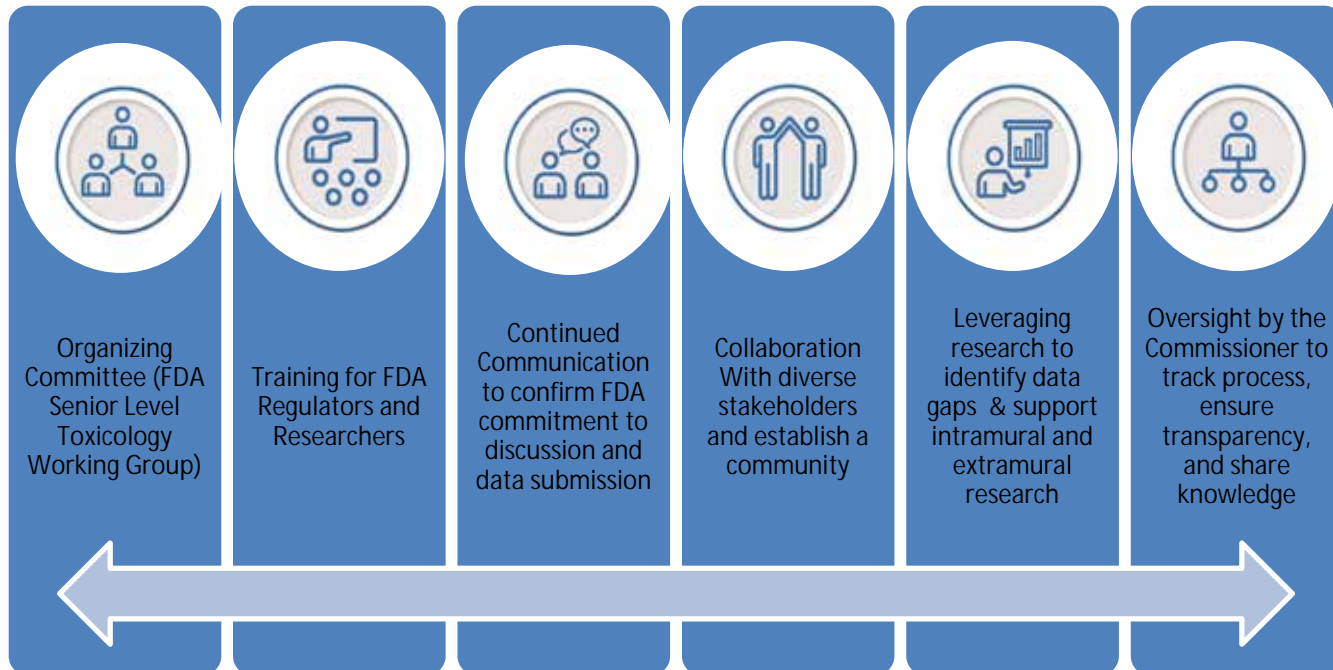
Organizing Committee (FDA Senior Level Toxicology Working Group)

Training for FDA Regulators and Researchers

Continued Communication to confirm FDA commitment to discussion and data submission

Collaboration With diverse stakeholders and establish a community

Leveraging research to identify data gaps & support intramural and extramural research

Oversight by the Commissioner to track process, ensure transparency, and share knowledge